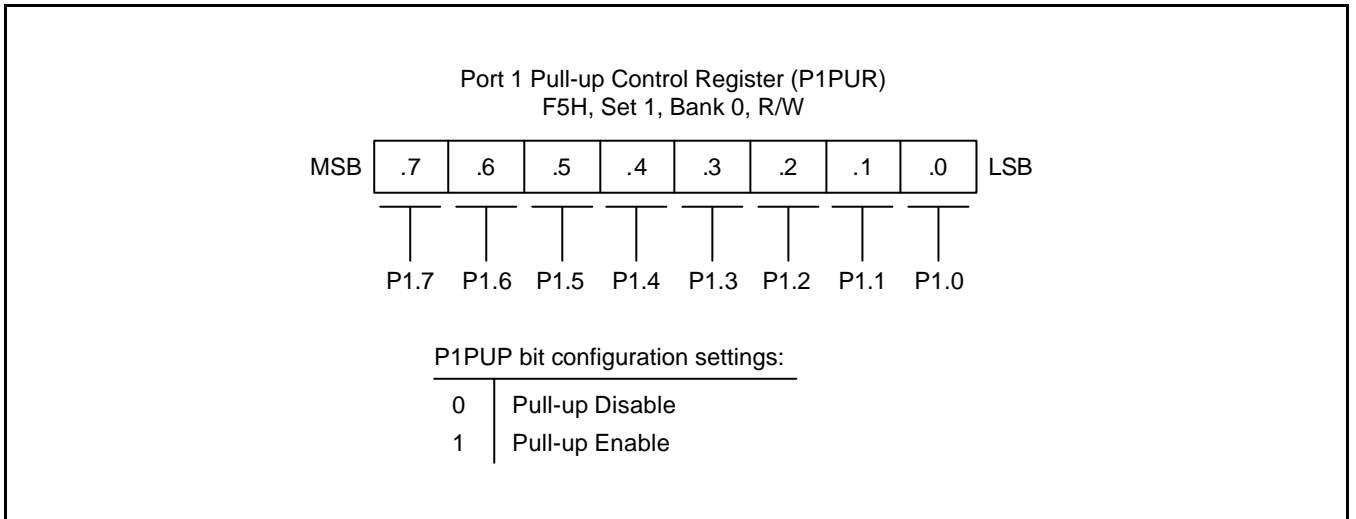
Port 1 Pull-up Control Register (P1PUR)
F5H, Set 1, Bank 0, R/W

| MSB | .7 | .6 | .5 | .4 | .3 | .2 | .1 | .0 | LSB |
|---|---|---|---|---|---|---|---|---|---|

P1.7 P1.6 P1.5 P1.4 P1.3 P1.2 P1.1 P1.0

P1PUP bit configuration settings:

| | |
|---|---|
| 0 | Pull-up Disable |
| 1 | Pull-up Enable |